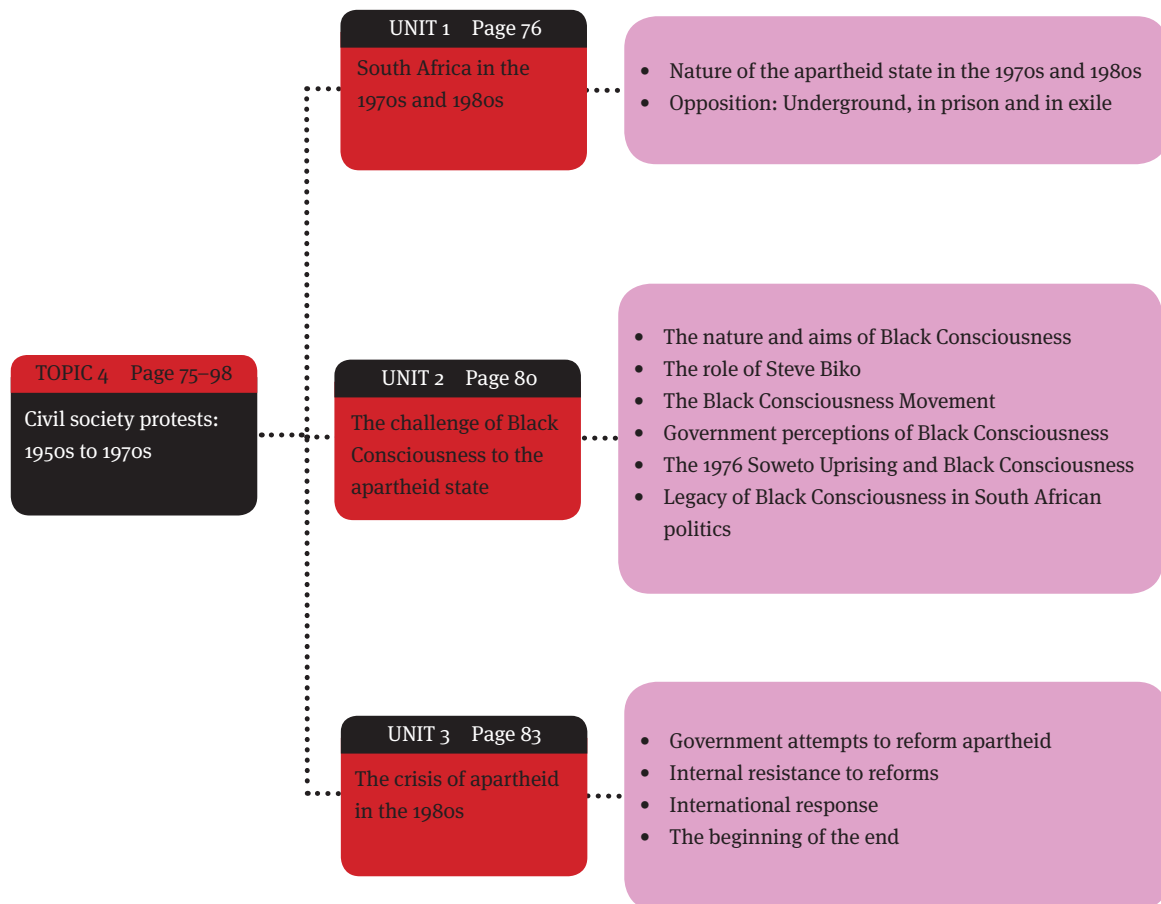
TOPIC 4 Page 75–98

Civil society protests: 1950s to 1970s

UNIT 1 Page 76

South Africa in the 1970s and 1980s

- Nature of the apartheid state in the 1970s and 1980s
- Opposition: Underground, in prison and in exile

UNIT 2 Page 80

The challenge of Black Consciousness to the apartheid state

- The nature and aims of Black Consciousness
- The role of Steve Biko
- The Black Consciousness Movement
- Government perceptions of Black Consciousness
- The 1976 Soweto Uprising and Black Consciousness
- Legacy of Black Consciousness in South African politics

UNIT 3 Page 83

The crisis of apartheid in the 1980s

- Government attempts to reform apartheid
- Internal resistance to reforms
- International response
- The beginning of the end